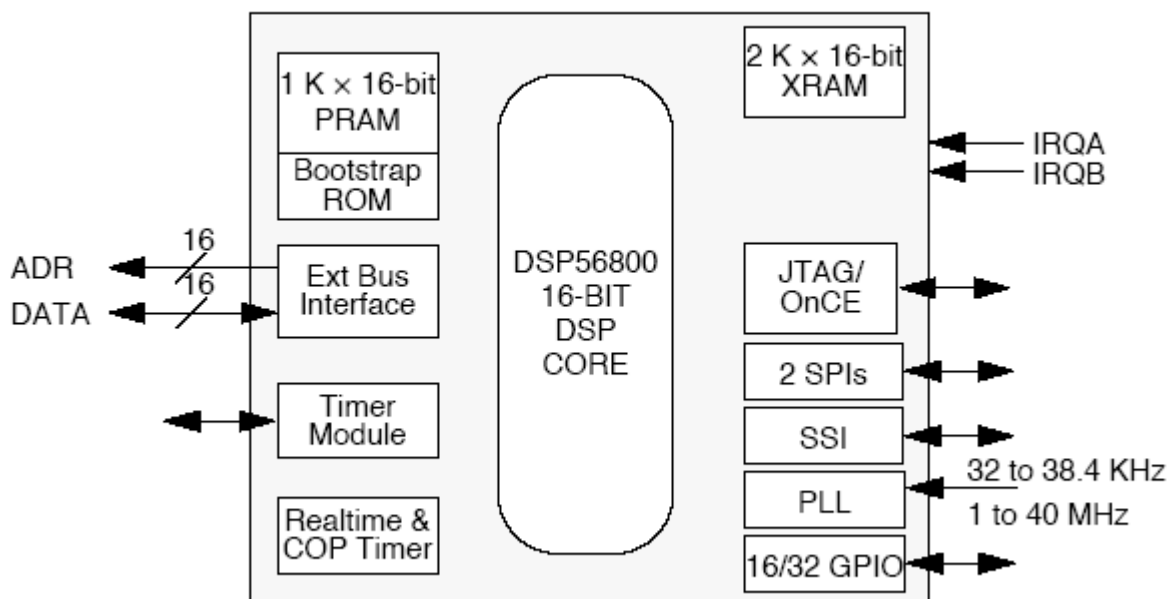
1 K × 16-bit PRAM

Bootstrap ROM

DSP56800 16-BIT DSP CORE

2 K × 16-bit XRAM

IRQA
IRQB

16
ADR
16
DATA

Ext Bus Interface

JTAG/ OnCE

2 SPIs

Timer Module

SSI

32 to 38.4 KHz

PLL

1 to 40 MHz

Realtime & COP Timer

16/32 GPIO